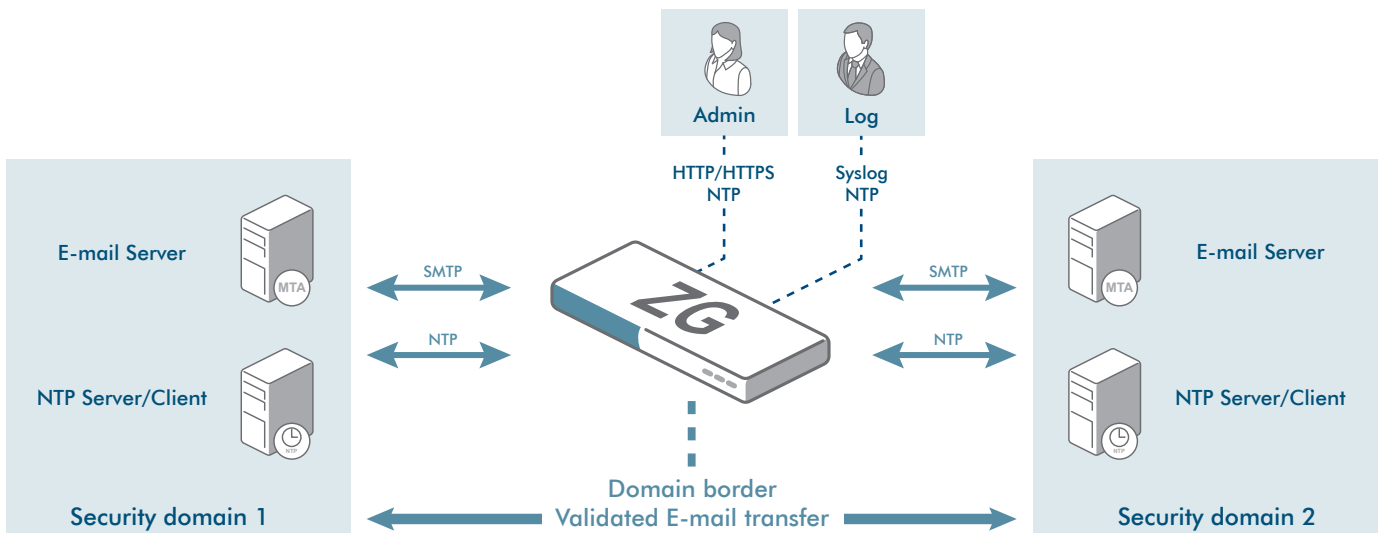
Admin

Log

HTTP/HTTPS
NTP

Syslog
NTP

E-mail Server

MTA

SMTP

NTP

NTP Server/Client

NTP

ZG

SMTP

NTP

E-mail Server

MTA

NTP Server/Client

NTP

Domain border
Validated E-mail transfer

Security domain 1

Security domain 2